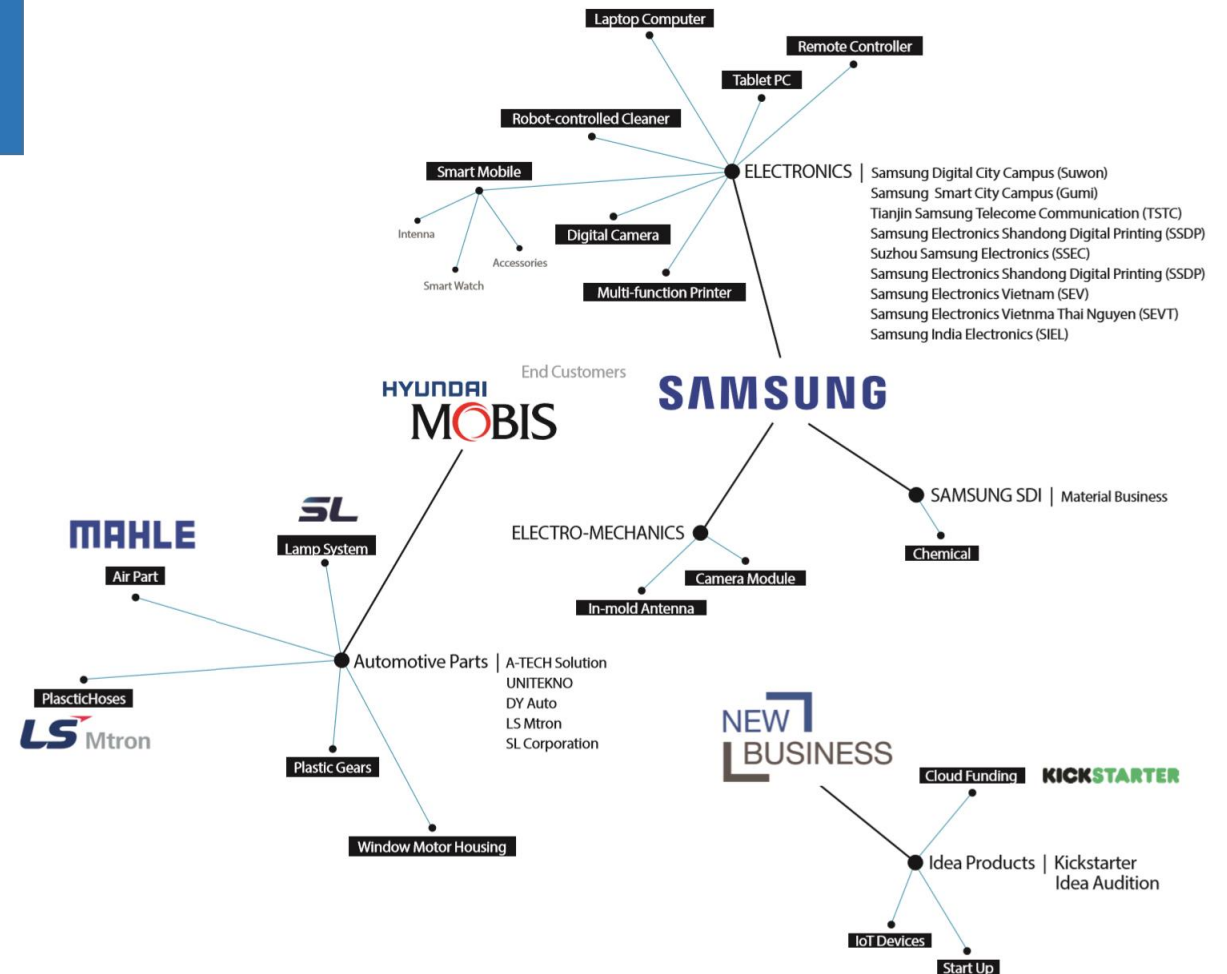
Laptop Computer
Remote Controller
Tablet PC
Robot-controlled Cleaner
Smart Mobile
ELECTRONICS | Samsung Digital City Campus (Suwon)
Samsung Smart City Campus (Gumi)
Tianjin Samsung Telecome Communication (TSTC)
Samsung Electronics Shandong Digital Printing (SSDP)
Suzhou Samsung Electronics (SSEC)
Samsung Electronics Shandong Digital Printing (SSDP)
Samsung Electronics Vietnam (SEV)
Samsung Electronics Vietnma Thai Nguyen (SEVT)
Samsung India Electronics (SIEL)
Intenna
Accessories
Smart Watch
Digital Camera
Multi-function Printer

End Customers
HYUNDAI MOBIS
SAMSUNG

SL
MAHLE
Lamp System
Air Part
ELECTRO-MECHANICS
Camera Module
In-mold Antenna
SAMSUNG SDI | Material Business
Chemical

Automotive Parts | A-TECH Solution
UNITEKNO
DY Auto
LS Mtron
SL Corporation
PlascticHoses
LS Mtron
Plastic Gears
Window Motor Housing

NEW BUSINESS
Cloud Funding
KICKSTARTER
Idea Products | Kickstarter
Idea Audition
IoT Devices
Start Up